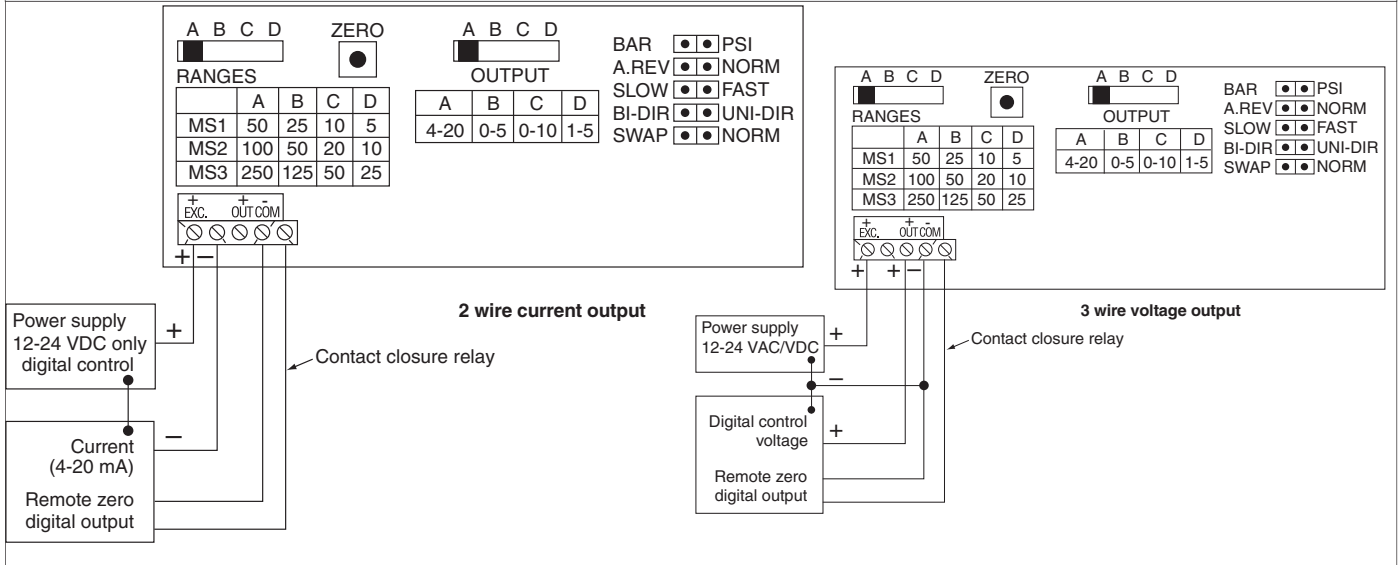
A B C D

ZERO

A B C D

RANGES

| | A | B | C | D |
|---|---|---|---|---|
| MS1 | 50 | 25 | 10 | 5 |
| MS2 | 100 | 50 | 20 | 10 |
| MS3 | 250 | 125 | 50 | 25 |

OUTPUT

| A | B | C | D |
|---|---|---|---|
| 4-20 | 0-5 | 0-10 | 1-5 |

BAR PSI
A.REV NORM
SLOW FAST
BI-DIR UNI-DIR
SWAP NORM

+ EXC. + OUT - COM

+ −

Power supply 12-24 VDC only digital control

+

Current (4-20 mA)

−

Remote zero digital output

Contact closure relay

2 wire current output

A B C D

ZERO

A B C D

RANGES

| | A | B | C | D |
|---|---|---|---|---|
| MS1 | 50 | 25 | 10 | 5 |
| MS2 | 100 | 50 | 20 | 10 |
| MS3 | 250 | 125 | 50 | 25 |

OUTPUT

| A | B | C | D |
|---|---|---|---|
| 4-20 | 0-5 | 0-10 | 1-5 |

BAR PSI
A.REV NORM
SLOW FAST
BI-DIR UNI-DIR
SWAP NORM

+ EXC. + OUT - COM

+ +

3 wire voltage output

Power supply 12-24 VAC/VDC

+

−

Contact closure relay

Digital control voltage

+

Remote zero digital output